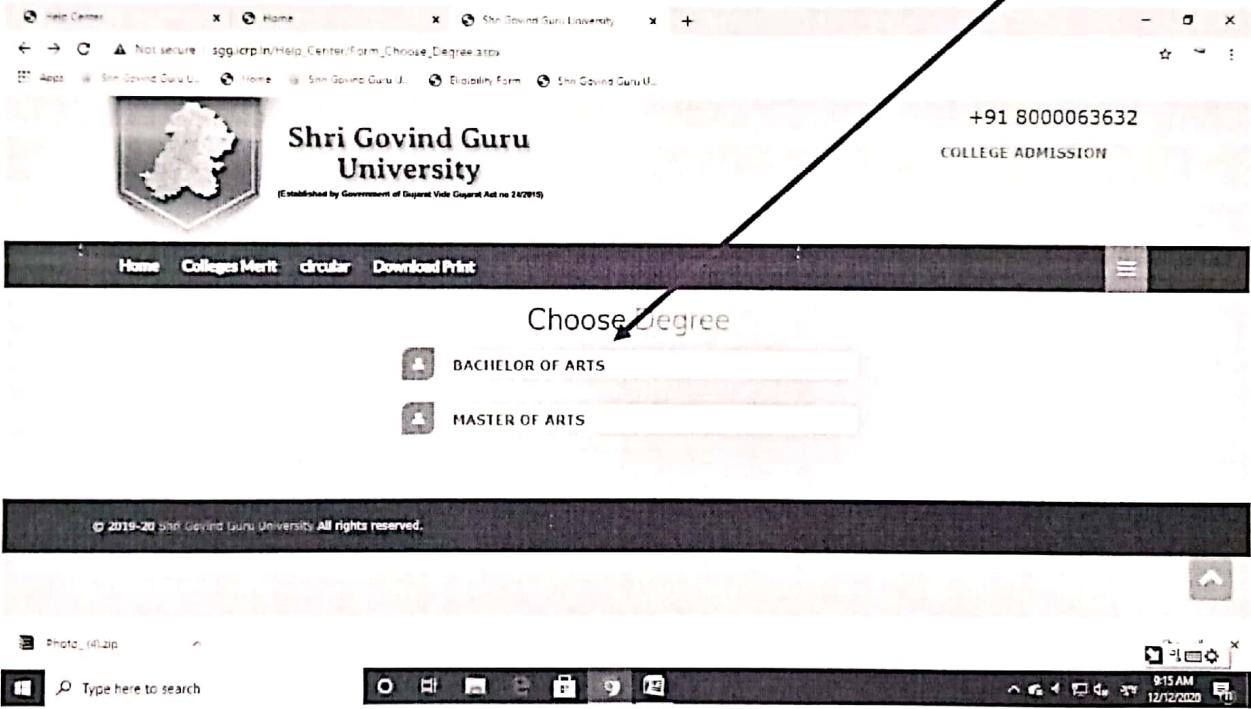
Help Center
Home
Shri Govind Guru University
Not secure | sgg.icrp.in/Help_Center/Form_Choose_Degree.aspx
Apps | Shri Govind Guru U... | Home | Shri Govind Guru U... | Eligibility Form | Shri Govind Guru U...

Shri Govind Guru University
(Established by Government of Gujarat Vide Gujarat Act no 24/2015)

+91 8000063632
COLLEGE ADMISSION

Home Colleges Merit circular Download Print

Choose Degree

BACHELOR OF ARTS

MASTER OF ARTS

© 2019-20 Shri Govind Guru University All rights reserved.

Photo_(4).zip

Type here to search

9:15 AM
12/12/2020